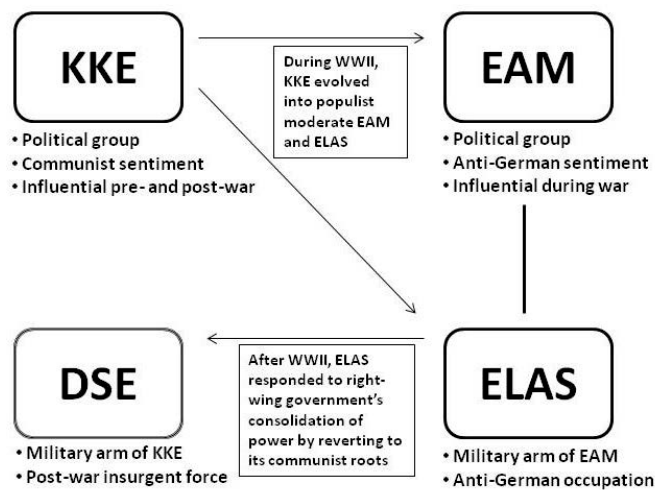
KKE

• Political group
• Communist sentiment
• Influential pre- and post-war

During WWII, KKE evolved into populist moderate EAM and ELAS

EAM

• Political group
• Anti-German sentiment
• Influential during war

DSE

• Military arm of KKE
• Post-war insurgent force

After WWII, ELAS responded to right-wing government's consolidation of power by reverting to its communist roots

ELAS

• Military arm of EAM
• Anti-German occupation